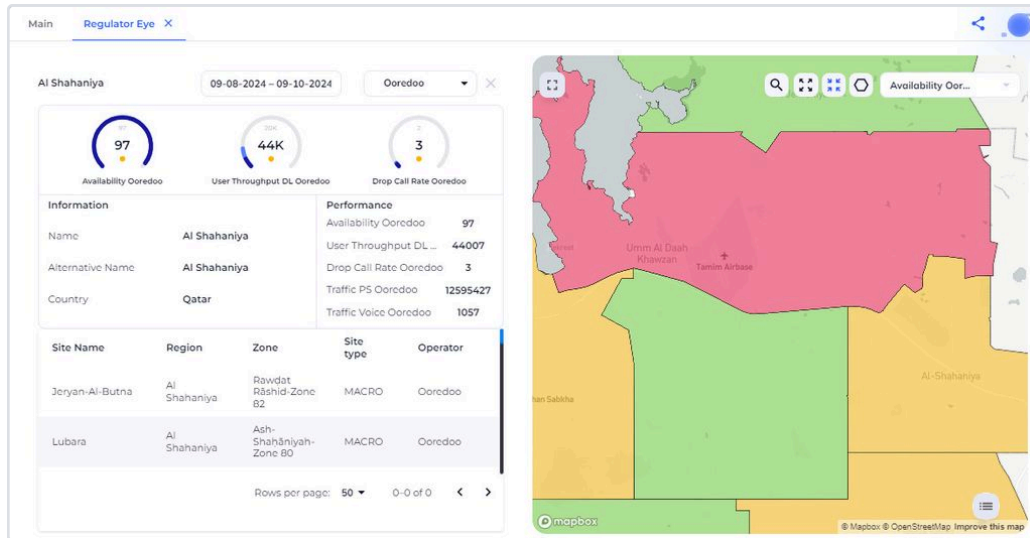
Main Regulator Eye ×

Al Shahaniya 09-08-2024 – 09-10-2024 Ooredoo ×

97
97
Availability Ooredoo

204
44K
User Throughput DL Ooredoo

3
3
Drop Call Rate Ooredoo

Information
Name Al Shahaniya
Alternative Name Al Shahaniya
Country Qatar

Performance
Availability Ooredoo 97
User Throughput DL ... 44007
Drop Call Rate Ooredoo 3
Traffic PS Ooredoo 12595427
Traffic Voice Ooredoo 1057

| Site Name | Region | Zone | Site type | Operator |
|---|---|---|---|---|
| Jeryan-Al-Butna | Al Shahaniya | Rawdat Rāshid-Zone 82 | MACRO | Ooredoo |
| Lubara | Al Shahaniya | Ash-Shahāniyah-Zone 80 | MACRO | Ooredoo |

Rows per page: 50 ▾ 0-0 of 0 ‹ ›

Availability Oor...

Umm Al Daah
Khawzan
Tamim Airbase
Al-Shahaniya
han Sabkha

mapbox
© Mapbox © OpenStreetMap Improve this map